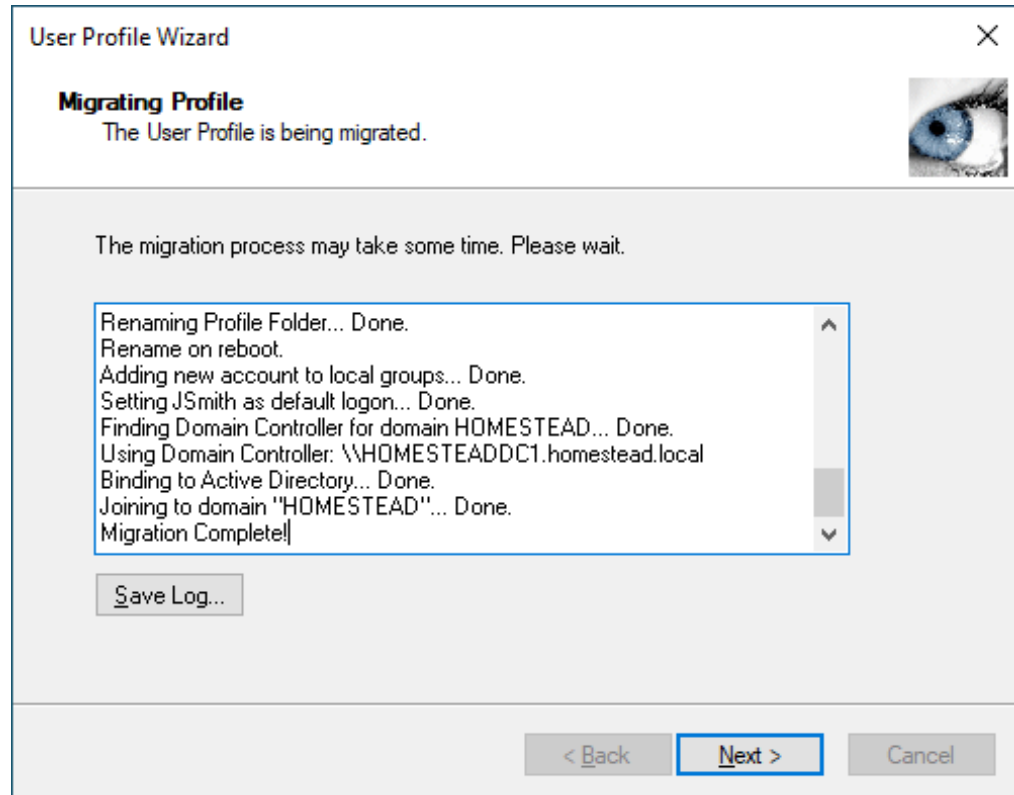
User Profile Wizard

Migrating Profile
The User Profile is being migrated.

The migration process may take some time. Please wait.

Renaming Profile Folder... Done.
Rename on reboot.
Adding new account to local groups... Done.
Setting JSmith as default logon... Done.
Finding Domain Controller for domain HOMESTEAD... Done.
Using Domain Controller: \\HOMESTEADDC1.homestead.local
Binding to Active Directory... Done.
Joining to domain "HOMESTEAD"... Done.
Migration Complete!

Save Log...

< Back
Next >
Cancel